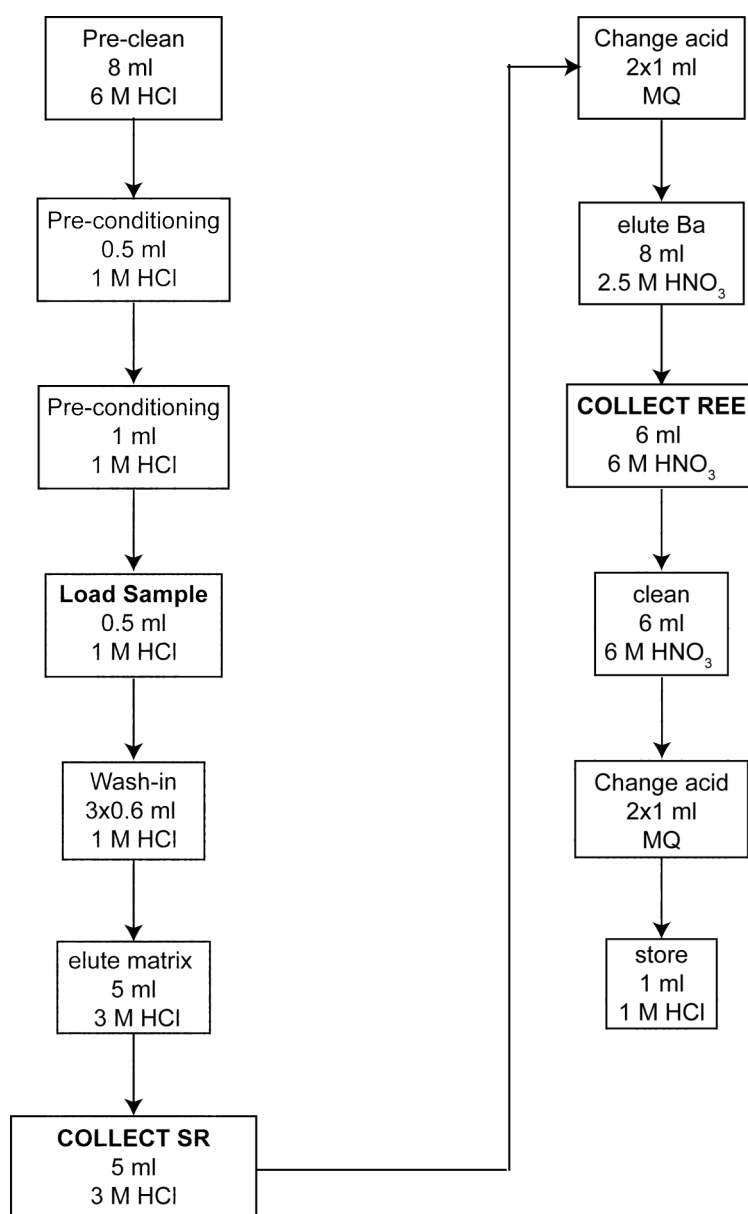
Pre-clean
8 ml
6 M HCl

Pre-conditioning
0.5 ml
1 M HCl

Pre-conditioning
1 ml
1 M HCl

**Load Sample**
0.5 ml
1 M HCl

Wash-in
3x0.6 ml
1 M HCl

elute matrix
5 ml
3 M HCl

**COLLECT SR**
5 ml
3 M HCl

Change acid
2x1 ml
MQ

elute Ba
8 ml
2.5 M $HNO_3$

**COLLECT REE**
6 ml
6 M $HNO_3$

clean
6 ml
6 M $HNO_3$

Change acid
2x1 ml
MQ

store
1 ml
1 M HCl